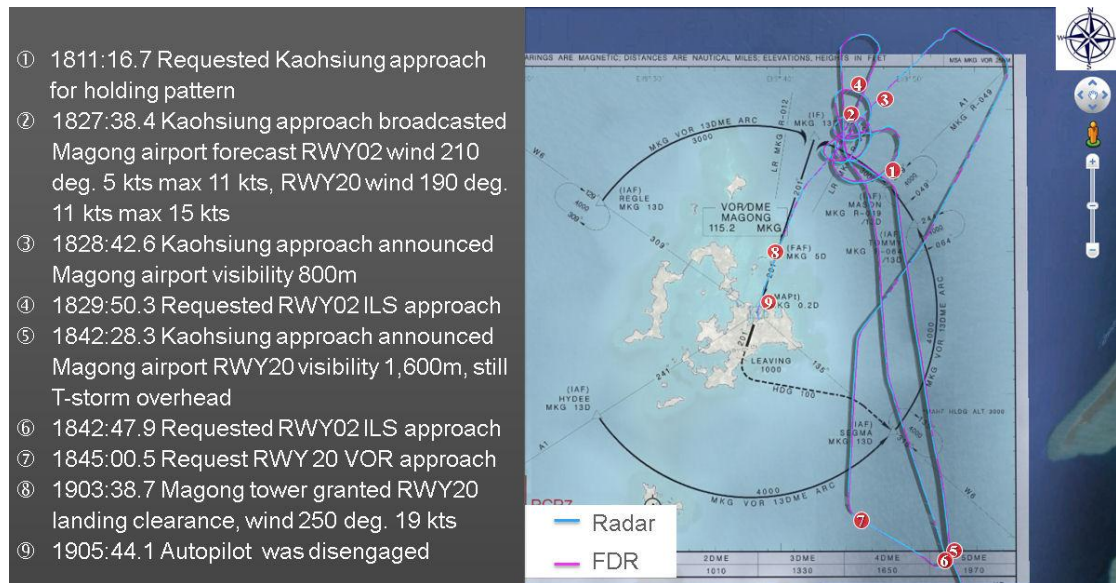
① 1811:16.7 Requested Kaohsiung approach for holding pattern
② 1827:38.4 Kaohsiung approach broadcasted Magong airport forecast RWY02 wind 210 deg. 5 kts max 11 kts, RWY20 wind 190 deg. 11 kts max 15 kts
③ 1828:42.6 Kaohsiung approach announced Magong airport visibility 800m
④ 1829:50.3 Requested RWY02 ILS approach
⑤ 1842:28.3 Kaohsiung approach announced Magong airport RWY20 visibility 1,600m, still T-storm overhead
⑥ 1842:47.9 Requested RWY02 ILS approach
⑦ 1845:00.5 Request RWY 20 VOR approach
⑧ 1903:38.7 Magong tower granted RWY20 landing clearance, wind 250 deg. 19 kts
⑨ 1905:44.1 Autopilot was disengaged

ARINGS ARE MAGNETIC; DISTANCES ARE NAUTICAL MILES; ELEVATIONS, HEIGHTS IN FEET
MKG VOR 13DME ARC
3000
(IAF)
REGLE
MKG 13D
VOR/DME
MAGONG
115.2 MKG
(IF)
MKG 13D
LR MKG R-012
(IAF)
MASON
MKG R-019
(IAF)
TIMMY
MKG R-064
4000
(FAF)
MKG 5D
(MAPt)
MKG 0.2D
LEAVING
1000
HDG 100
(IAF)
HYDEE
MKG 13D
(IAF)
SEGMA
MKG 13D
MAINT HLDG ALT 3000
4000
MKG VOR 13DME ARC
A1
W6
MKG R-049
2DME 1010
3DME 1330
4DME 1650
5DME 1970
1
2
3
4
5
6
7
8
9
Radar
FDR